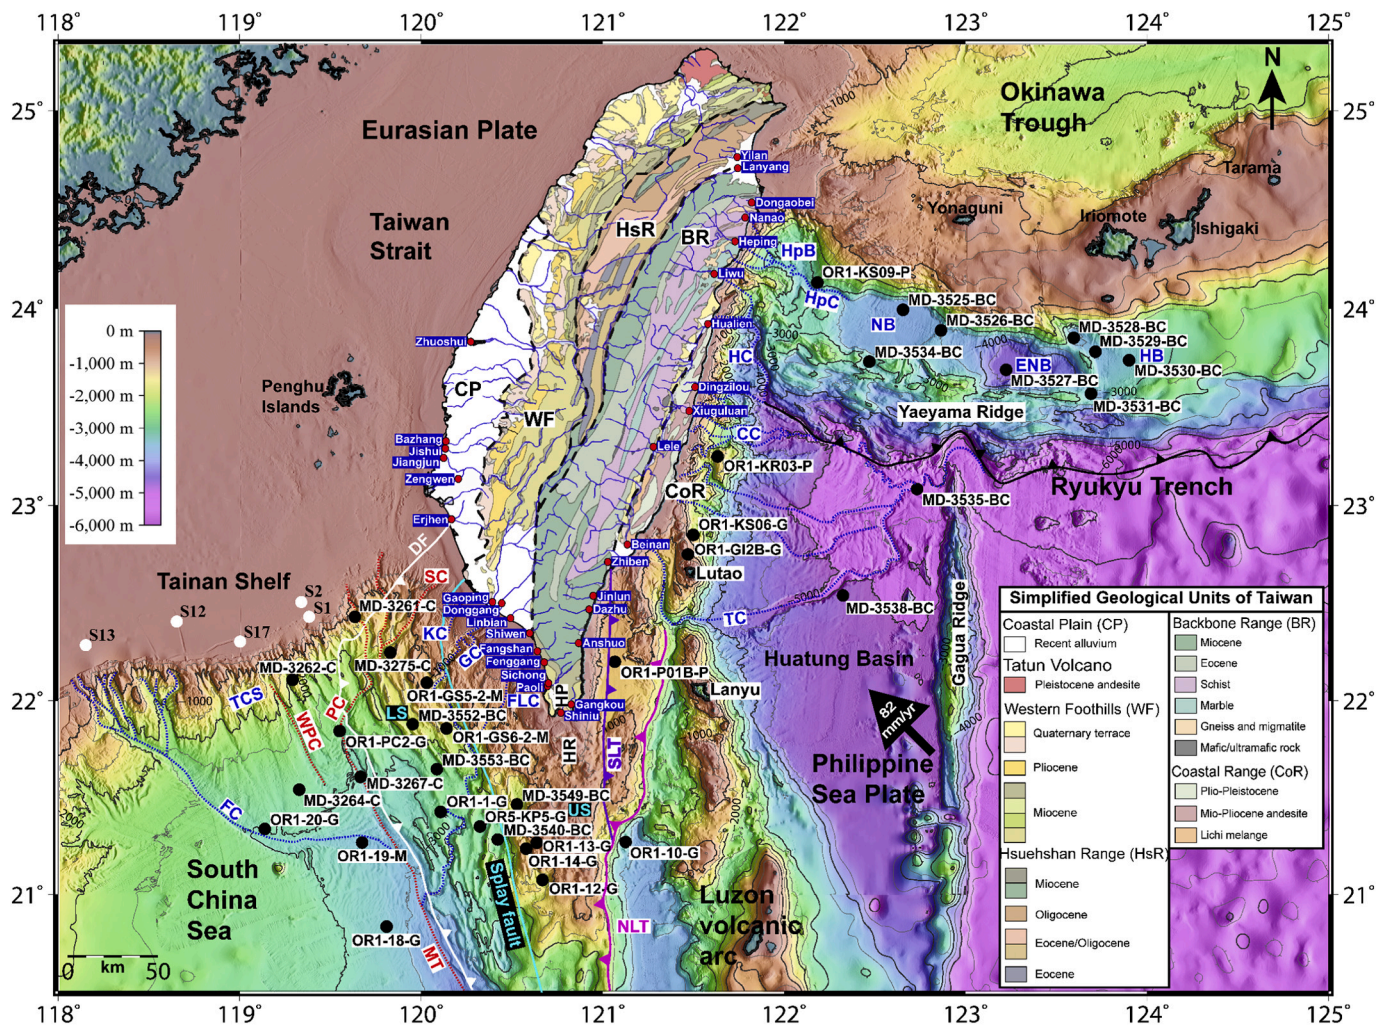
118° 119° 120° 121° 122° 123° 124° 125°

25° 24° 23° 22° 21°

Eurasian Plate

Okinawa Trough

N

Tarama

Yonaguni

Iriomote

Ishigaki

Taiwan Strait

HsR

BR

Yilan
Lanyang
Dongaobei
Nanao
Heping
Liwu
HpB
HpC
OR1-KS09-P
MD-3525-BC
NB
MD-3526-BC
MD-3528-BC
MD-3529-BC
HB
MD-3530-BC
MD-3534-BC
ENB
MD-3527-BC
MD-3531-BC
Hualien
HC
Dingzilou
Xiuguluan
CC
Yaeyama Ridge
Lele
OR1-KR03-P
Ryukyu Trench
MD-3535-BC

0 m
-1,000 m
-2,000 m
-3,000 m
-4,000 m
-5,000 m
-6,000 m

Zhuoshui
Penghu Islands
CP
WF
Bazhang
Jishui
Jiangjun
Zengwen
Erjhen
CoR
OR1-KS06-G
Beinan
OR1-GI2B-G
Zhiben
Lutao
DF
SC
Tainan Shelf
S2
S1
S12
S13
S17
MD-3261-C
Gaoping
Donggang
Linbian
Shiwen
KC
GC
Fangshan
Fenggang
Sichong
Paoli
FLC
Jinlun
Dazhu
Anshuo
TC
MD-3538-BC
OR1-P01B-P
Lanyu
Huatung Basin
Gagua Ridge
MD-3262-C
MD-3275-C
TCS
PC
WPC
OR1-GS5-2-M
LS
MD-3552-BC
OR1-PC2-G
OR1-GS6-2-M
HP
Gangkou
Shiniu
HR
SLT
MD-3553-BC
MD-3267-C
MD-3264-C
FC
OR1-20-G
OR1-1-G
MD-3549-BC
US
OR5-KP5-G
MD-3540-BC
OR1-13-G
OR1-14-G
OR1-10-G
OR1-19-M
OR1-12-G
82 mm/yr
Philippine Sea Plate
South China Sea
Splay fault
Luzon volcanic arc
NLT
OR1-18-G
MT
0 km 50

1000 2000 3000 4000 5000 6000

Simplified Geological Units of Taiwan

| Coastal Plain (CP) | Backbone Range (BR) |
|---|---|
| Recent alluvium | Miocene |
| Tatun Volcano | Eocene |
| Pleistocene andesite | Schist |
| Western Foothills (WF) | Marble |
| Quaternary terrace | Gneiss and migmatite |
| Pliocene | Mafic/ultramafic rock |
| Miocene | Coastal Range (CoR) |
| | Plio-Pleistocene |
| | Mio-Pliocene andesite |
| Hsuehshan Range (HsR) | Lichi melange |
| Miocene | |
| Oligocene | |
| Eocene/Oligocene | |
| Eocene | |